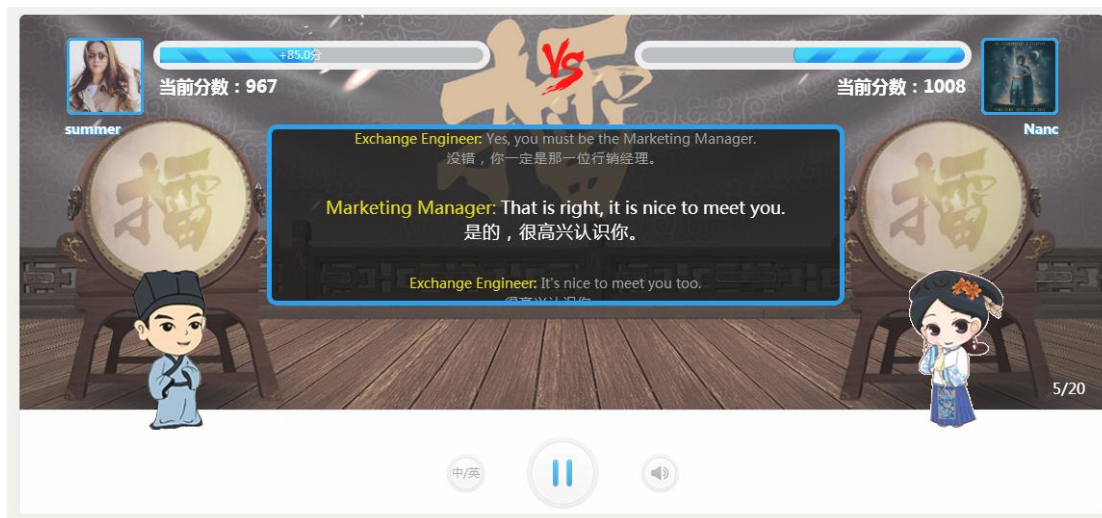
+85.0分

当前分数：967

summer

VS

当前分数：1008

Nanc

Exchange Engineer: Yes, you must be the Marketing Manager.
没错，你一定是那一位行销经理。

Marketing Manager: That is right, it is nice to meet you.
是的，很高兴认识你。

Exchange Engineer: It's nice to meet you too.
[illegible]

5/20

中/英